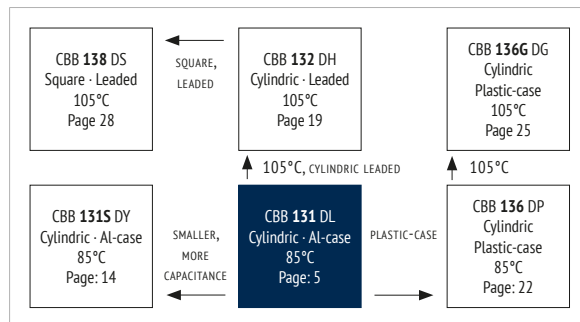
CBB 138 DS
Square · Leaded
105°C
Page 28

SQUARE, LEADED

CBB 132 DH
Cylindric · Leaded
105°C
Page 19

CBB 136G DG
Cylindric
Plastic-case
105°C
Page 25

105°C, CYLINDRIC LEADED

105°C

CBB 131S DY
Cylindric · Al-case
85°C
Page: 14

SMALLER, MORE CAPACITANCE

CBB 131 DL
Cylindric · Al-case
85°C
Page: 5

PLASTIC-CASE

CBB 136 DP
Cylindric
Plastic-case
85°C
Page: 22